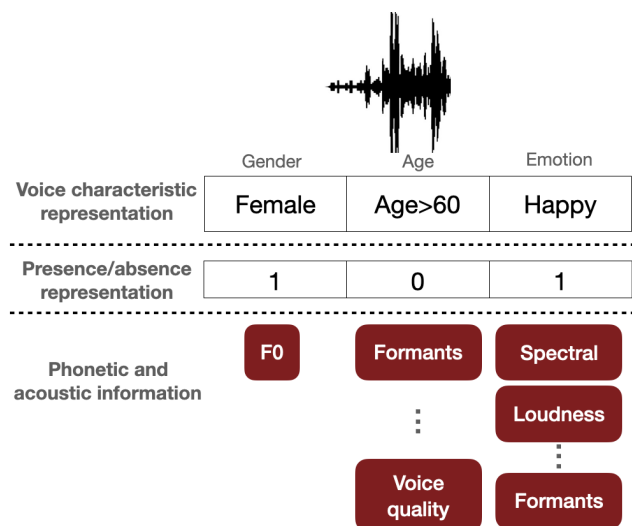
Gender

Age

Emotion

Voice characteristic representation

| Female | Age>60 | Happy |
|---|---|---|

Presence/absence representation

| 1 | 0 | 1 |
|---|---|---|

Phonetic and acoustic information

F0

Formants

⋮

Voice quality

Spectral

Loudness

⋮

Formants